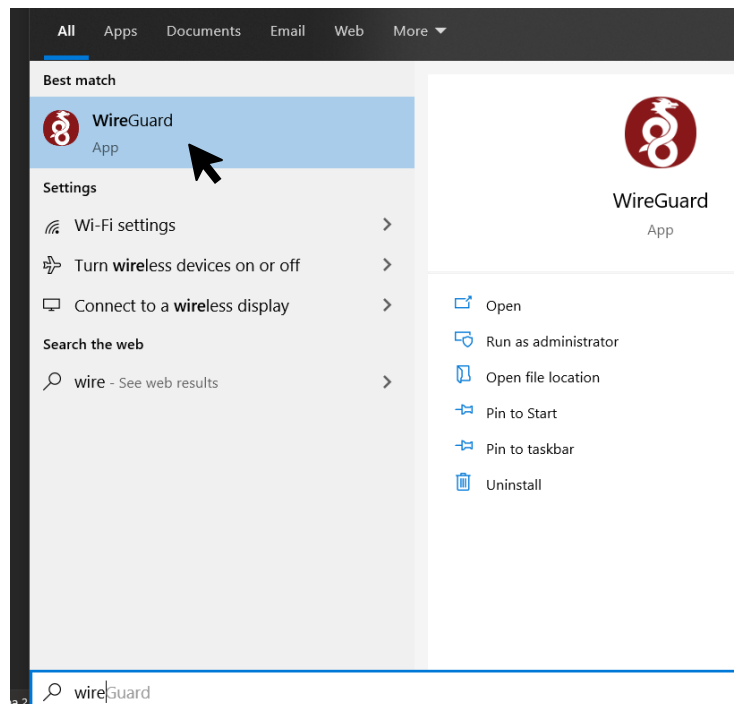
All Apps Documents Email Web More

Best match

WireGuard
App

Settings

Wi-Fi settings

Turn wireless devices on or off

Connect to a wireless display

Search the web

wire - See web results

WireGuard
App

Open

Run as administrator

Open file location

Pin to Start

Pin to taskbar

Uninstall

wireGuard